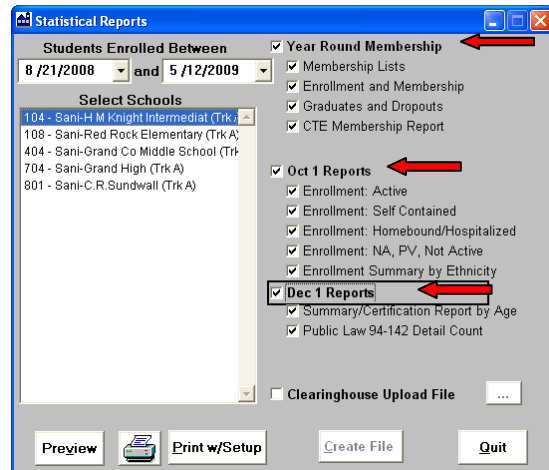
Statistical Reports

Students Enrolled Between

8 /21/2008 and 5 /12/2009

Select Schools

104 - Sani-H M Knight Intermediat (Trk A

108 - Sani-Red Rock Elementary (Trk A)

404 - Sani-Grand Co Middle School (Trk

704 - Sani-Grand High (Trk A)

801 - Sani-C.R.Sundwall (Trk A)

Year Round Membership

Membership Lists

Enrollment and Membership

Graduates and Dropouts

CTE Membership Report

Oct 1 Reports

Enrollment: Active

Enrollment: Self Contained

Enrollment: Homebound/Hospitalized

Enrollment: NA, PV, Not Active

Enrollment Summary by Ethnicity

Dec 1 Reports

Summary/Certification Report by Age

Public Law 94-142 Detail Count

Clearinghouse Upload File

...

Preview

Print w/Setup

Create File

Quit